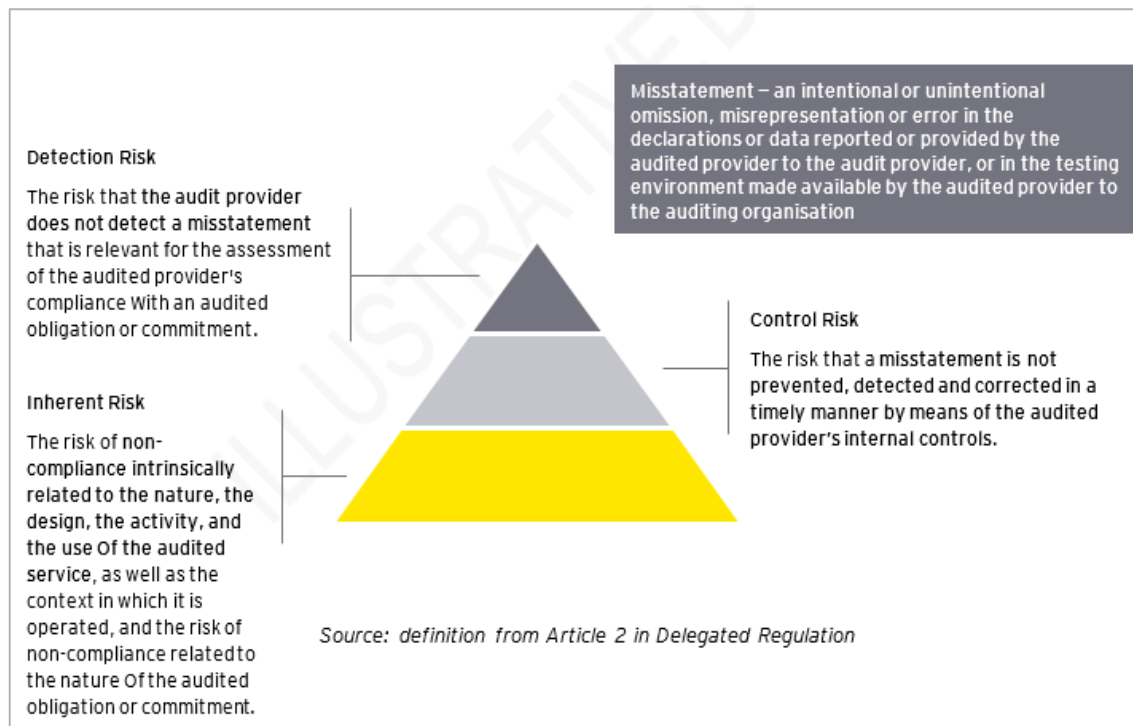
ILLUSTRATIVE

Misstatement – an intentional or unintentional omission, misrepresentation or error in the declarations or data reported or provided by the audited provider to the audit provider, or in the testing environment made available by the audited provider to the auditing organisation

Detection Risk

The risk that the audit provider does not detect a misstatement that is relevant for the assessment of the audited provider's compliance With an audited obligation or commitment.

Control Risk

The risk that a misstatement is not prevented, detected and corrected in a timely manner by means of the audited provider's internal controls.

Inherent Risk

The risk of non-compliance intrinsically related to the nature, the design, the activity, and the use Of the audited service, as well as the context in which it is operated, and the risk of non-compliance related to the nature Of the audited obligation or commitment.

Source: definition from Article 2 in Delegated Regulation